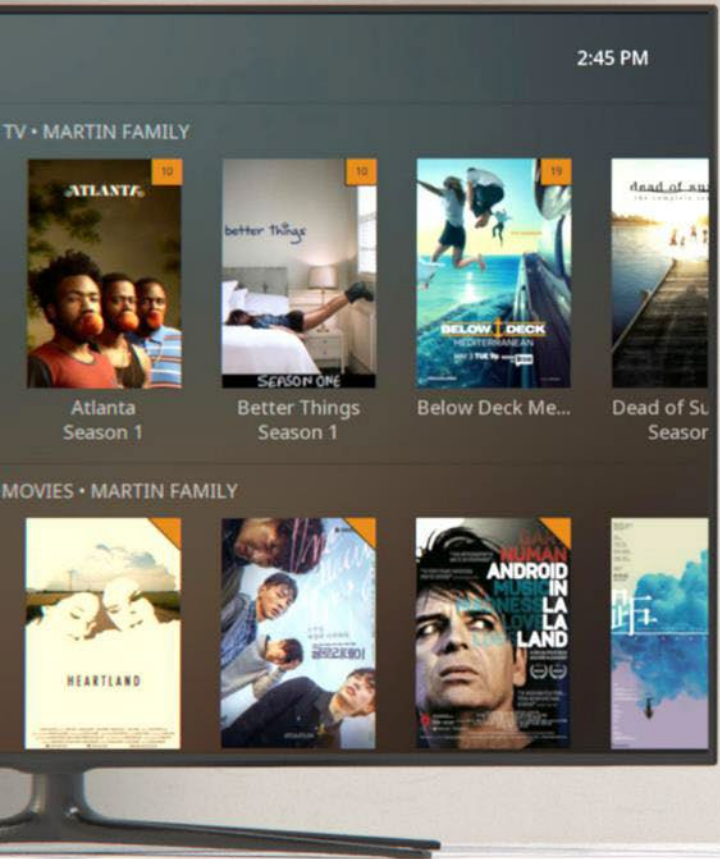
2:45 PM

TV • MARTIN FAMILY

10
ATLANTA
Atlanta
Season 1

10
better things
SEASON ONE
Better Things
Season 1

19
BELOW DECK
MEDITERRANEAN
Below Deck Me...

dead of su
Dead of Su
Seasor

MOVIES • MARTIN FAMILY

HEARTLAND

HUMAN
ANDROID
MUSIC IN
LA
LOVE LA
LAND